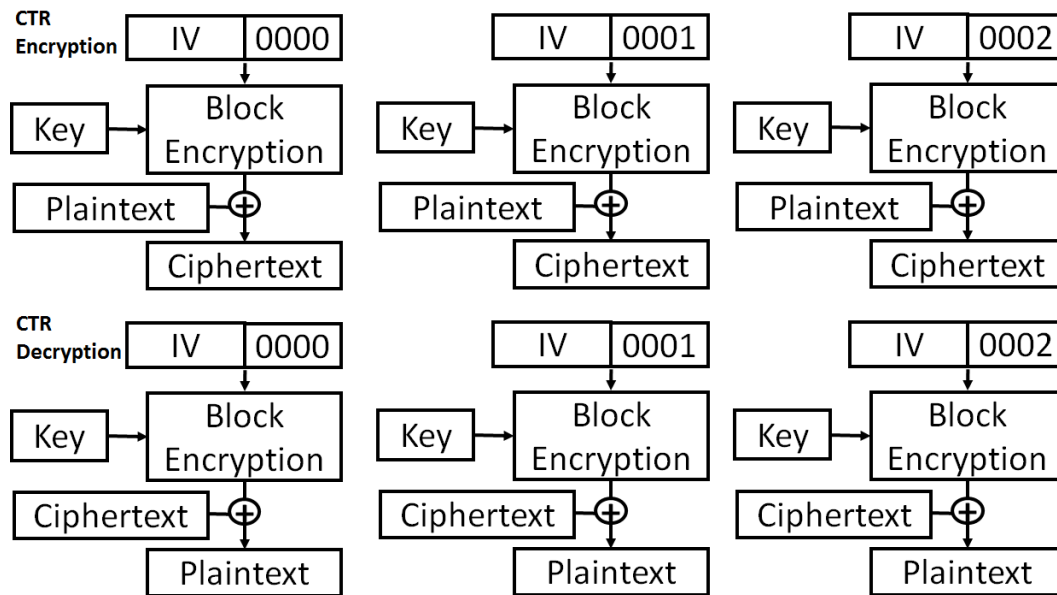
CTR Encryption

IV | 0000
Key
Block Encryption
Plaintext
Ciphertext

IV | 0001
Key
Block Encryption
Plaintext
Ciphertext

IV | 0002
Key
Block Encryption
Plaintext
Ciphertext

CTR Decryption

IV | 0000
Key
Block Encryption
Ciphertext
Plaintext

IV | 0001
Key
Block Encryption
Ciphertext
Plaintext

IV | 0002
Key
Block Encryption
Ciphertext
Plaintext